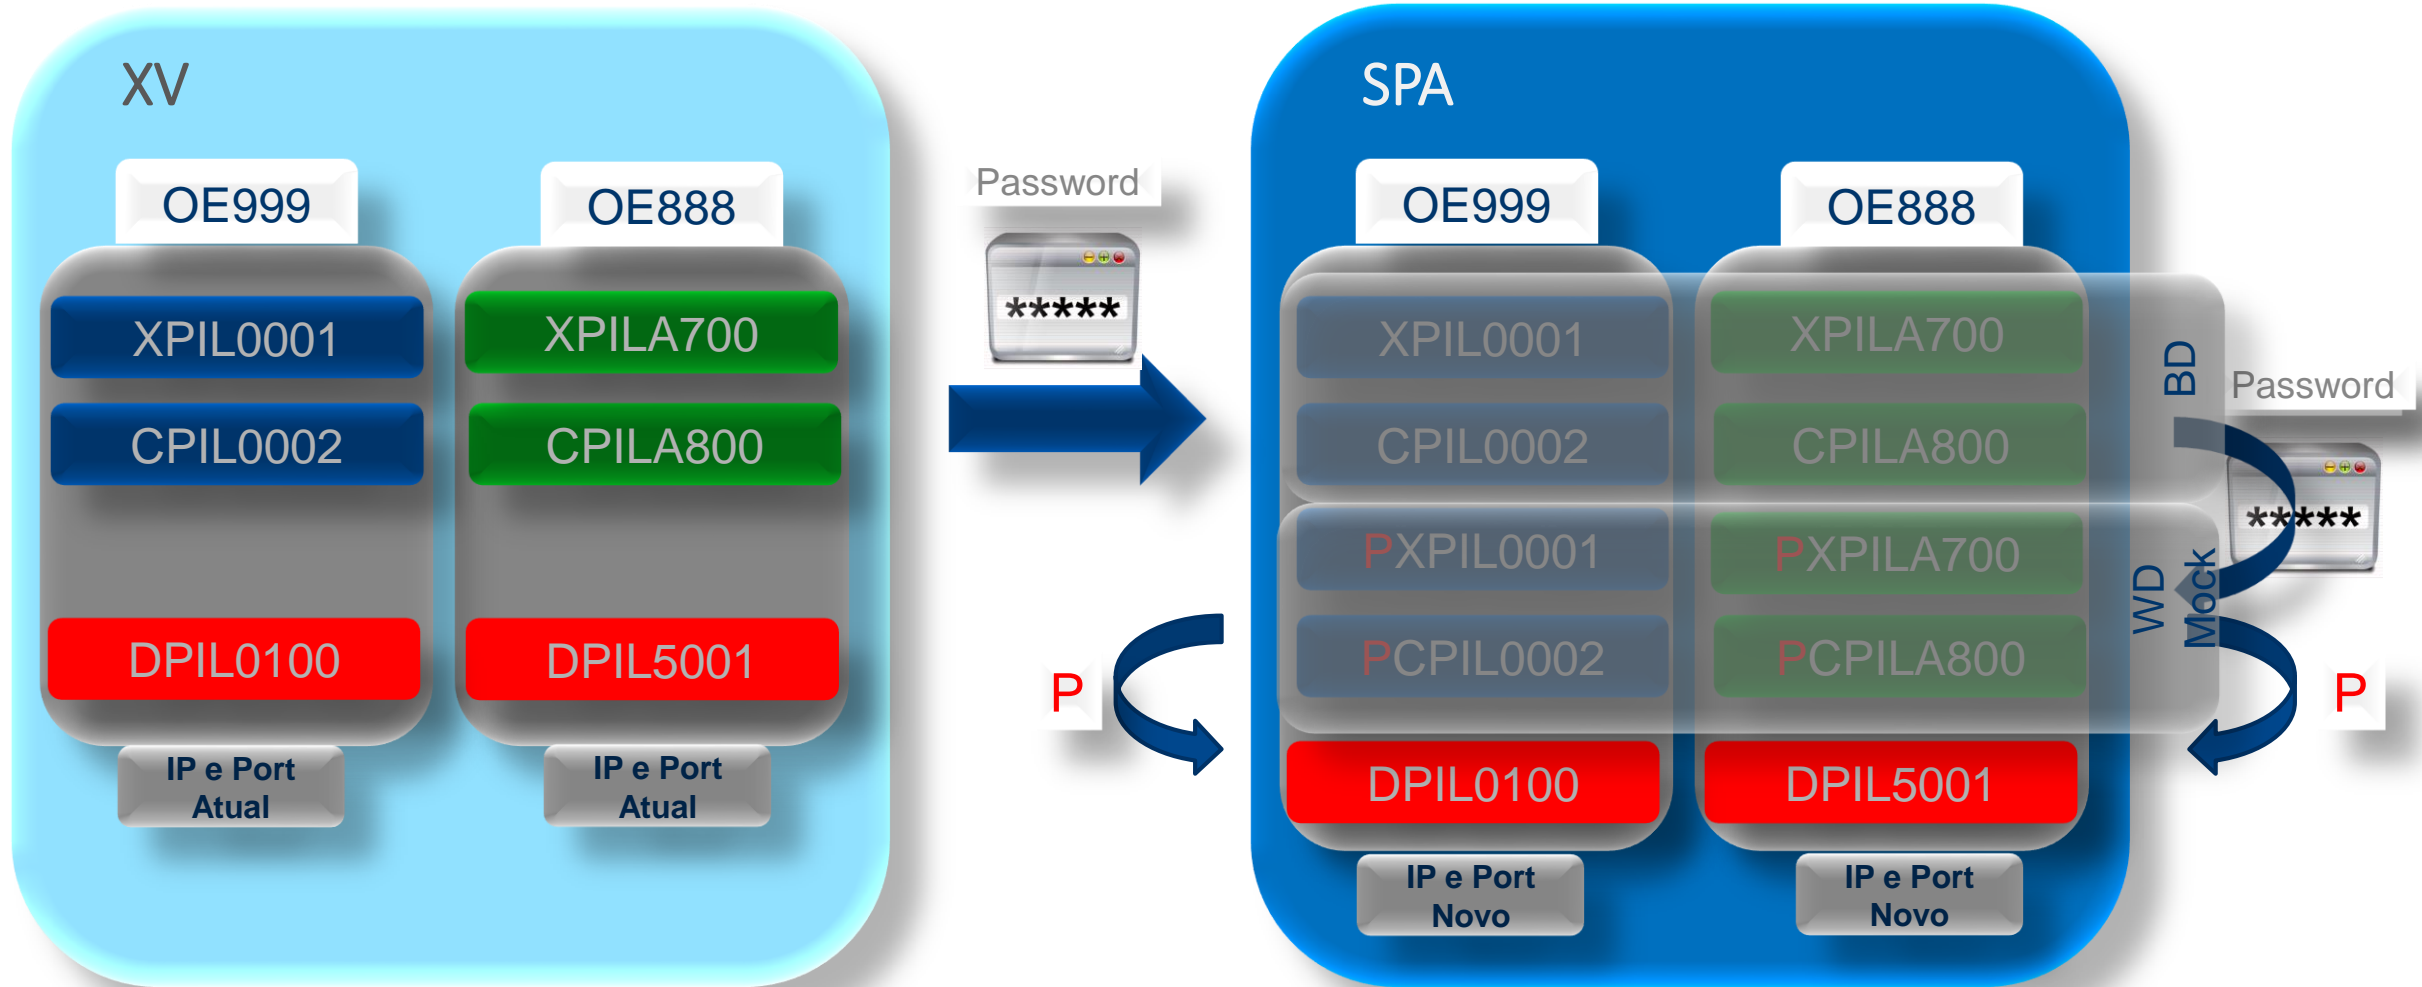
XV

OE999

XPIL0001

CPIL0002

DPIL0100

IP e Port Atual

OE888

XPILA700

CPILA800

DPIL5001

IP e Port Atual

Password

*****

P

SPA

OE999

XPIL0001

CPIL0002

PXPIL0001

PCPIL0002

DPIL0100

IP e Port Novo

OE888

XPILA700

CPILA800

PXPILA700

PCPILA800

DPIL5001

IP e Port Novo

BD

WD

Mock

Password

*****

P